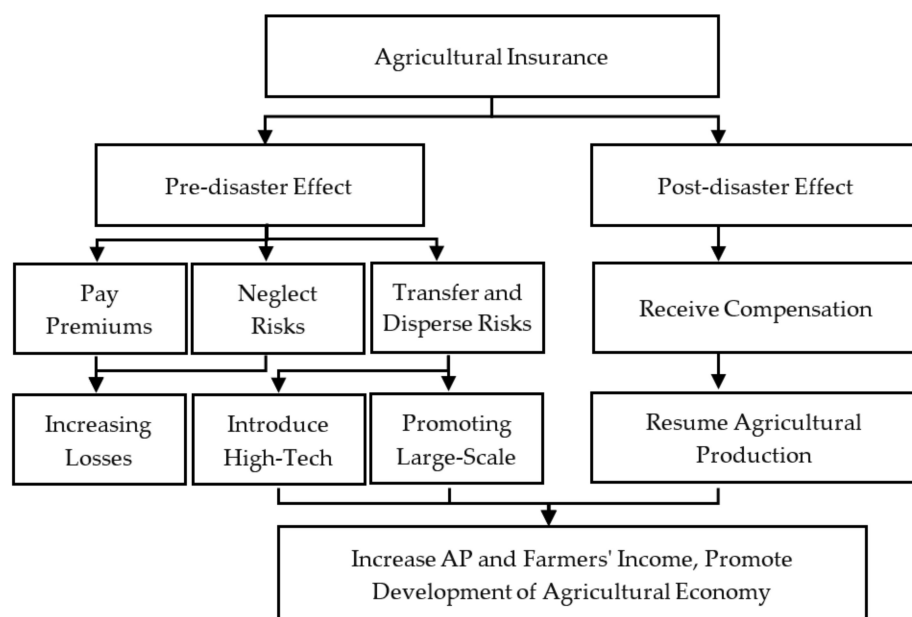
Agricultural Insurance

Pre-disaster Effect

Post-disaster Effect

Pay Premiums

Neglect Risks

Transfer and Disperse Risks

Receive Compensation

Increasing Losses

Introduce High-Tech

Promoting Large-Scale

Resume Agricultural Production

Increase AP and Farmers' Income, Promote Development of Agricultural Economy